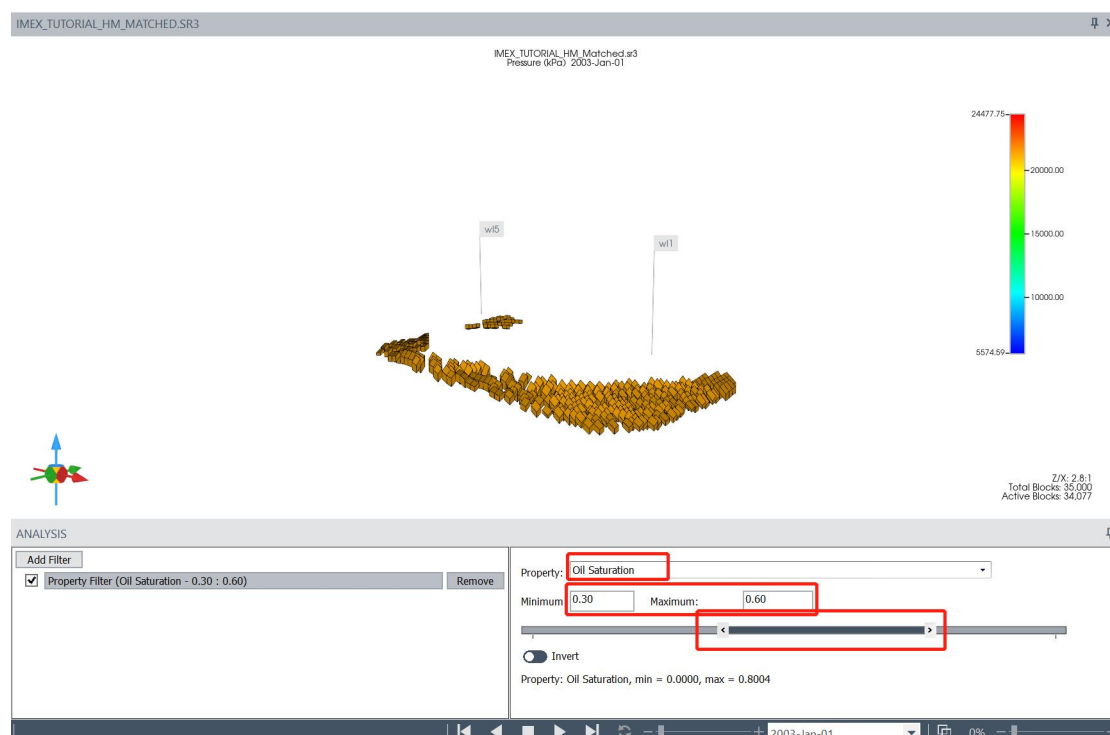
IMEX_TUTORIAL_HM_MATCHED.SR3

IMEX_TUTORIAL_HM_Matched.sr3
Pressure (kPa) 2003-Jan-01

24477.75
20000.00
15000.00
10000.00
5574.59

wl5
wl1

Z/X: 2.8:1
Total Blocks: 35,000
Active Blocks: 34,077

ANALYSIS

Add Filter

Property Filter (Oil Saturation - 0.30 : 0.60)

Remove

Property: Oil Saturation

Minimum 0.30 Maximum: 0.60

Invert

Property: Oil Saturation, min = 0.0000, max = 0.8004

2003-Jan-01

0%